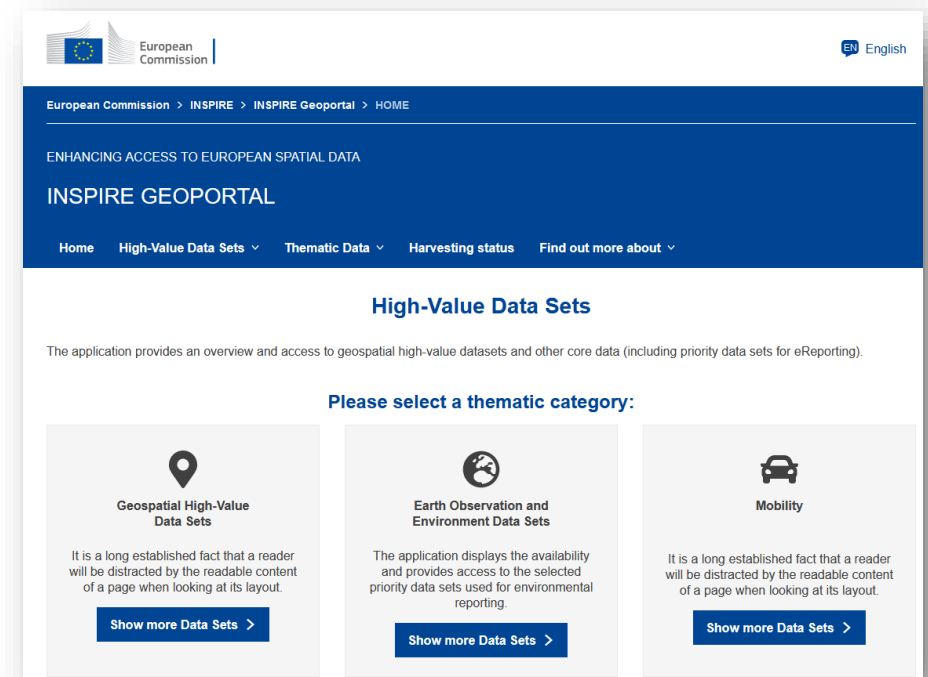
European Commission

EN English

European Commission > INSPIRE > INSPIRE Geoportal > HOME

ENHANCING ACCESS TO EUROPEAN SPATIAL DATA

INSPIRE GEOPORTAL

Home High-Value Data Sets Thematic Data Harvesting status Find out more about

High-Value Data Sets

The application provides an overview and access to geospatial high-value datasets and other core data (including priority data sets for eReporting).

Please select a thematic category:

Geospatial High-Value Data Sets

It is a long established fact that a reader will be distracted by the readable content of a page when looking at its layout.

Show more Data Sets >

Earth Observation and Environment Data Sets

The application displays the availability and provides access to the selected priority data sets used for environmental reporting.

Show more Data Sets >

Mobility

It is a long established fact that a reader will be distracted by the readable content of a page when looking at its layout.

Show more Data Sets >